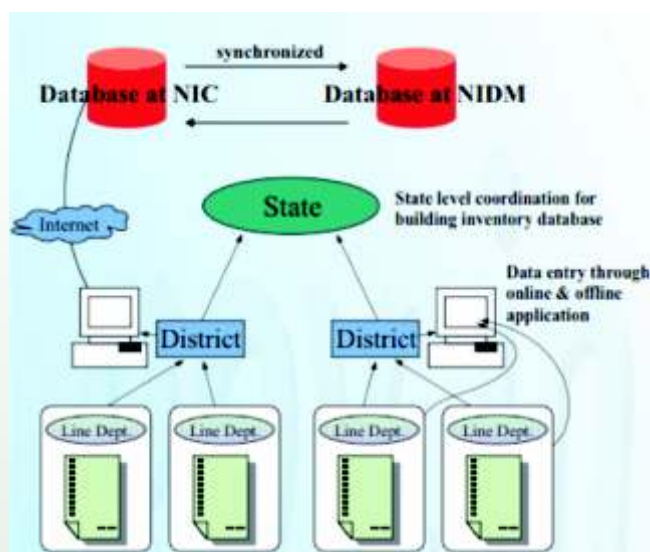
synchronized

Database at NIC

Database at NIDM

Internet

State

State level coordination for building inventory database

Data entry through online & offline application

District

District

Line Dept.

Line Dept.

Line Dept.

Line Dept.